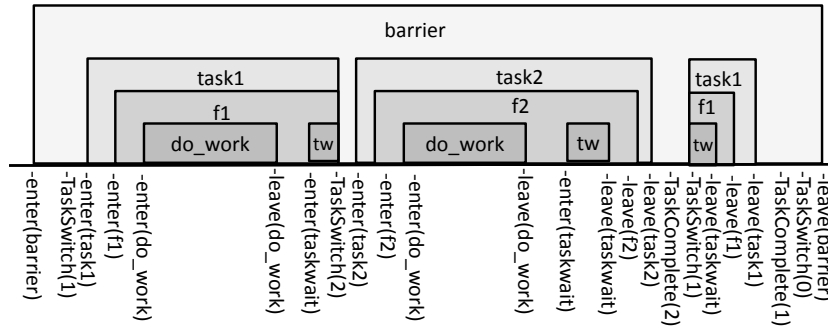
barrier

task1

f1

do_work

tw

task2

f2

do_work

tw

task1

f1

tw

-enter(barrier)
-enter(task1)
-TaskSwitch(1)
-enter(f1)
-enter(do_work)
-leave(do_work)
-enter(taskwait)
-TaskSwitch(2)
-enter(task2)
-enter(f2)
-enter(do_work)
-leave(do_work)
-enter(taskwait)
-leave(taskwait)
-leave(f2)
-leave(task2)
-TaskComplete(2)
-TaskSwitch(1)
-leave(taskwait)
-leave(f1)
-leave(task1)
-TaskComplete(1)
-TaskSwitch(0)
-leave(barrier)